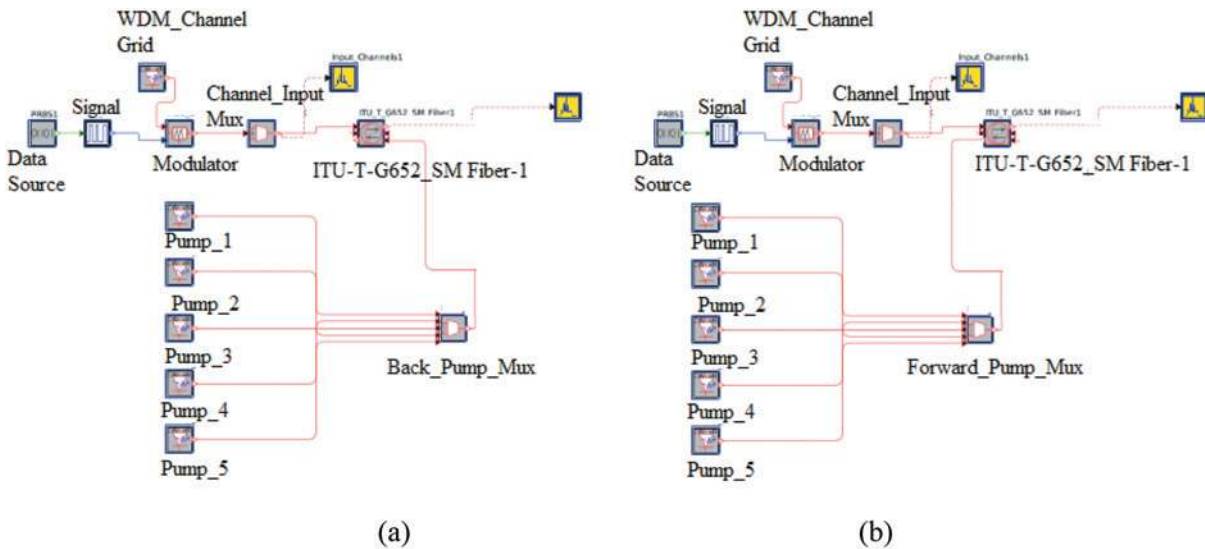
WDM_Channel Grid

Input_Channels1

Channel_Input Mux

ITU_T_G652_SM Fiber1

PRBS1

Signal

Data Source

Modulator

ITU-T-G652_SM Fiber-1

Pump_1

Pump_2

Pump_3

Pump_4

Pump_5

Back_Pump_Mux

(a)

WDM_Channel Grid

Input_Channels1

Channel_Input Mux

ITU_T_G652_SM Fiber1

PRBS1

Signal

Data Source

Modulator

ITU-T-G652_SM Fiber-1

Pump_1

Pump_2

Pump_3

Pump_4

Pump_5

Forward_Pump_Mux

(b)